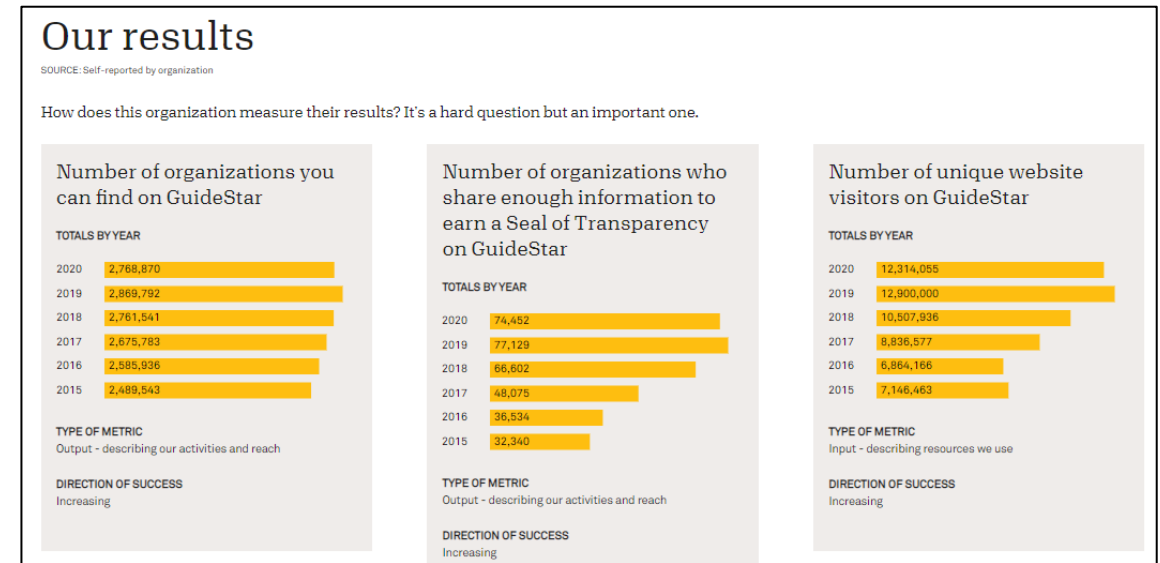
Our results

SOURCE: Self-reported by organization

How does this organization measure their results? It's a hard question but an important one.

Number of organizations you can find on GuideStar

TOTALS BY YEAR

| | |
|---|---|
| 2020 | 2,768,870 |
| 2019 | 2,869,792 |
| 2018 | 2,761,541 |
| 2017 | 2,675,783 |
| 2016 | 2,585,936 |
| 2015 | 2,489,543 |

TYPE OF METRIC
Output - describing our activities and reach

DIRECTION OF SUCCESS
Increasing

Number of organizations who share enough information to earn a Seal of Transparency on GuideStar

TOTALS BY YEAR

| | |
|---|---|
| 2020 | 74,452 |
| 2019 | 77,129 |
| 2018 | 66,602 |
| 2017 | 48,075 |
| 2016 | 36,534 |
| 2015 | 32,340 |

TYPE OF METRIC
Output - describing our activities and reach

DIRECTION OF SUCCESS
Increasing

Number of unique website visitors on GuideStar

TOTALS BY YEAR

| | |
|---|---|
| 2020 | 12,314,055 |
| 2019 | 12,900,000 |
| 2018 | 10,507,936 |
| 2017 | 8,836,577 |
| 2016 | 6,864,166 |
| 2015 | 7,146,463 |

TYPE OF METRIC
Input - describing resources we use

DIRECTION OF SUCCESS
Increasing